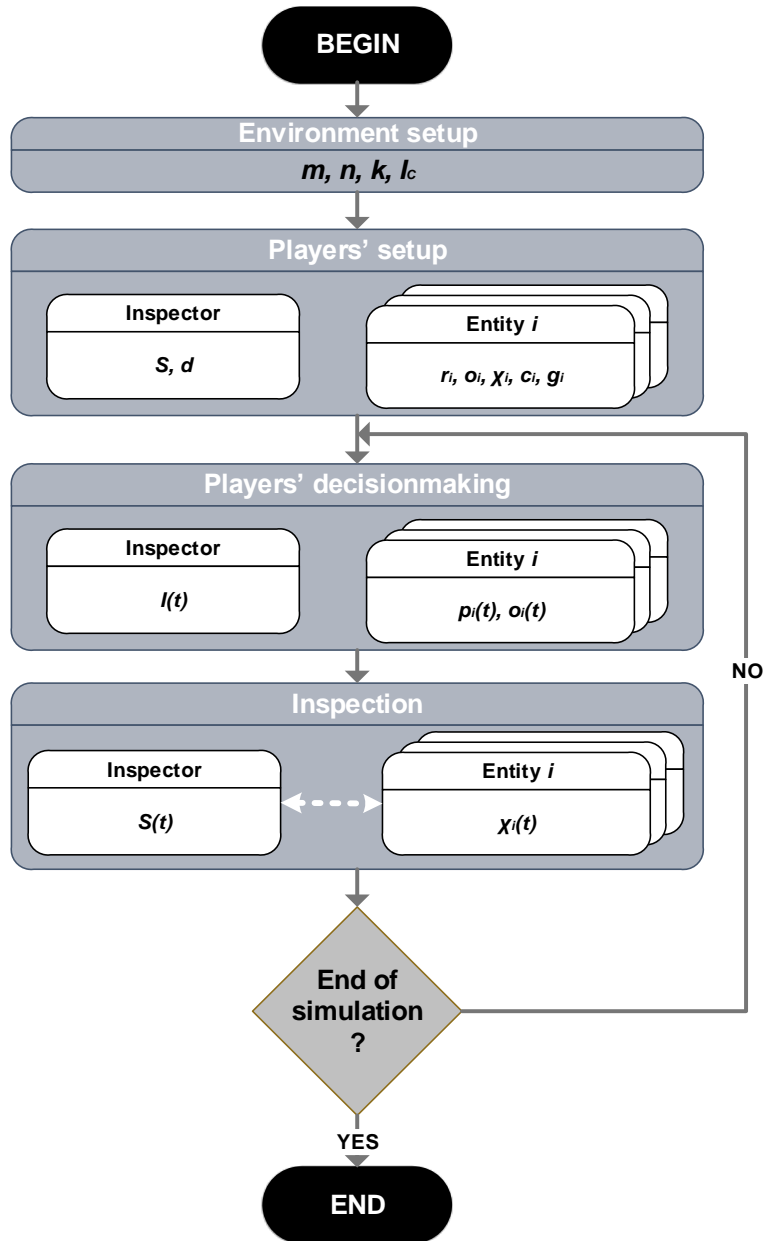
BEGIN

Environment setup

$m, n, k, I_c$

Players' setup

Inspector

$S, d$

Entity $i$

$r_i, o_i, \chi_i, c_i, g_i$

Players' decisionmaking

Inspector

$I(t)$

Entity $i$

$p_i(t), o_i(t)$

NO

Inspection

Inspector

$S(t)$

Entity $i$

$\chi_i(t)$

End of simulation ?

YES

END